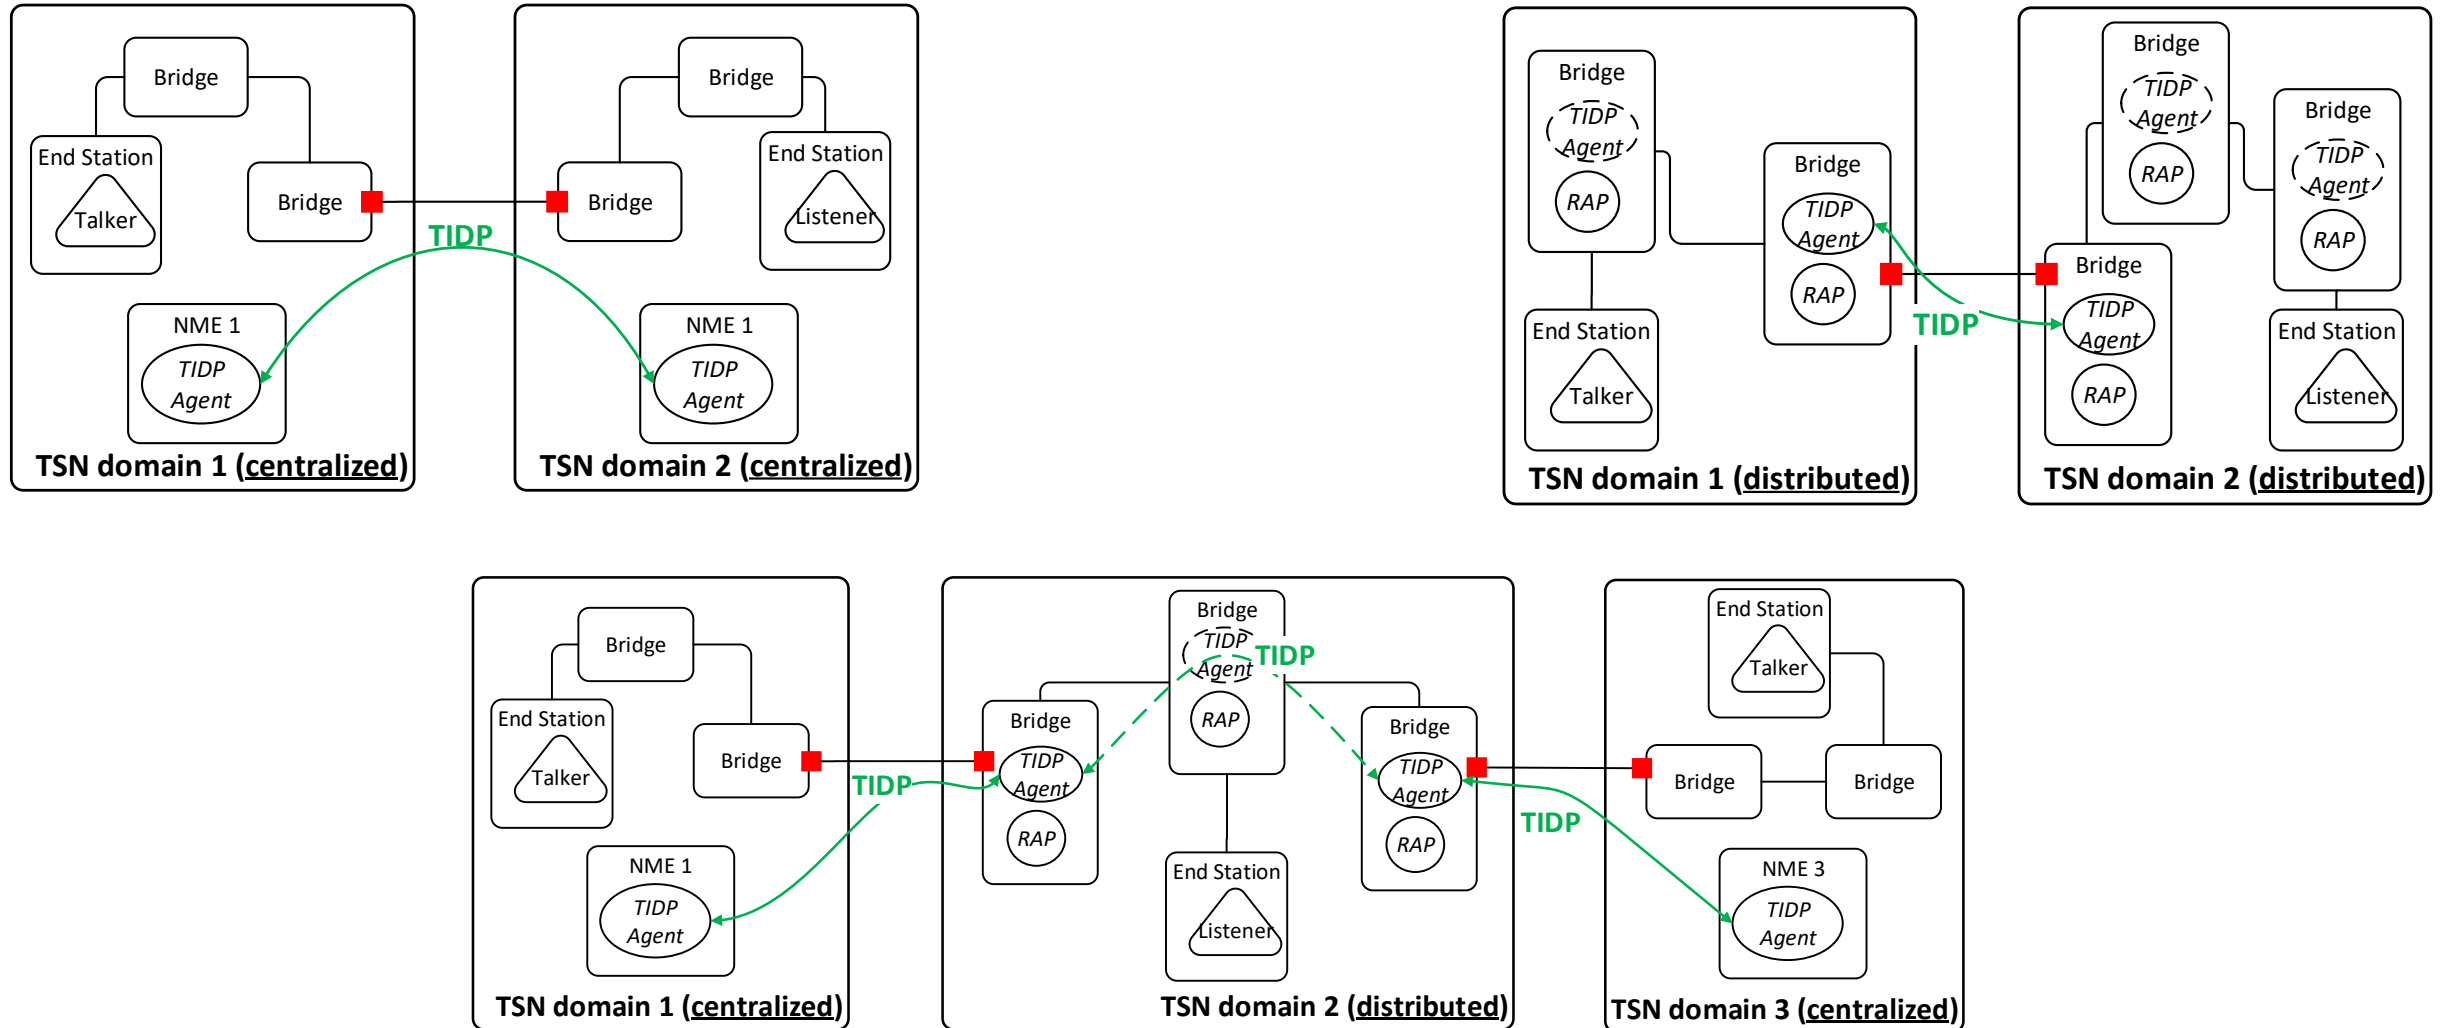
Bridge
End Station
Talker
Bridge
NME 1
TIDP Agent
TSN domain 1 (centralized)

TIDP

Bridge
Bridge
End Station
Listener
NME 1
TIDP Agent
TSN domain 2 (centralized)

Bridge
TIDP Agent
RAP
End Station
Talker
Bridge
TIDP Agent
RAP
TSN domain 1 (distributed)

TIDP

Bridge
TIDP Agent
RAP
Bridge
TIDP Agent
RAP
Bridge
TIDP Agent
RAP
End Station
Listener
TSN domain 2 (distributed)

Bridge
End Station
Talker
Bridge
NME 1
TIDP Agent
TSN domain 1 (centralized)

TIDP

Bridge
TIDP Agent
RAP
Bridge
TIDP Agent
RAP
TIDP
Bridge
TIDP Agent
RAP
End Station
Listener
TSN domain 2 (distributed)

TIDP

End Station
Talker
Bridge
Bridge
NME 3
TIDP Agent
TSN domain 3 (centralized)